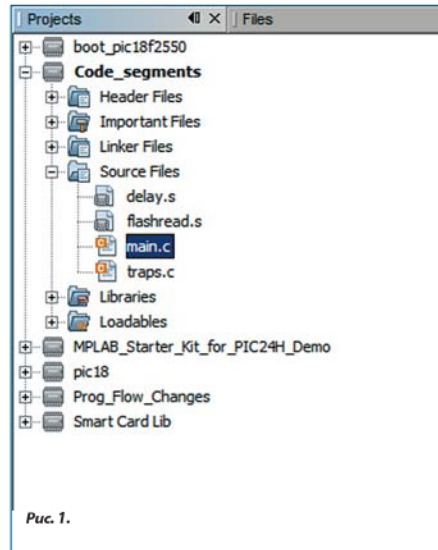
Projects ◀▮ × | Files

boot_pic18f2550
Code_segments
Header Files
Important Files
Linker Files
Source Files
delay.s
flashread.s
main.c
traps.c
Libraries
Loadables
MPLAB_Starter_Kit_for_PIC24H_Demo
pic18
Prog_Flow_Changes
Smart Card Lib

Рис. 1.